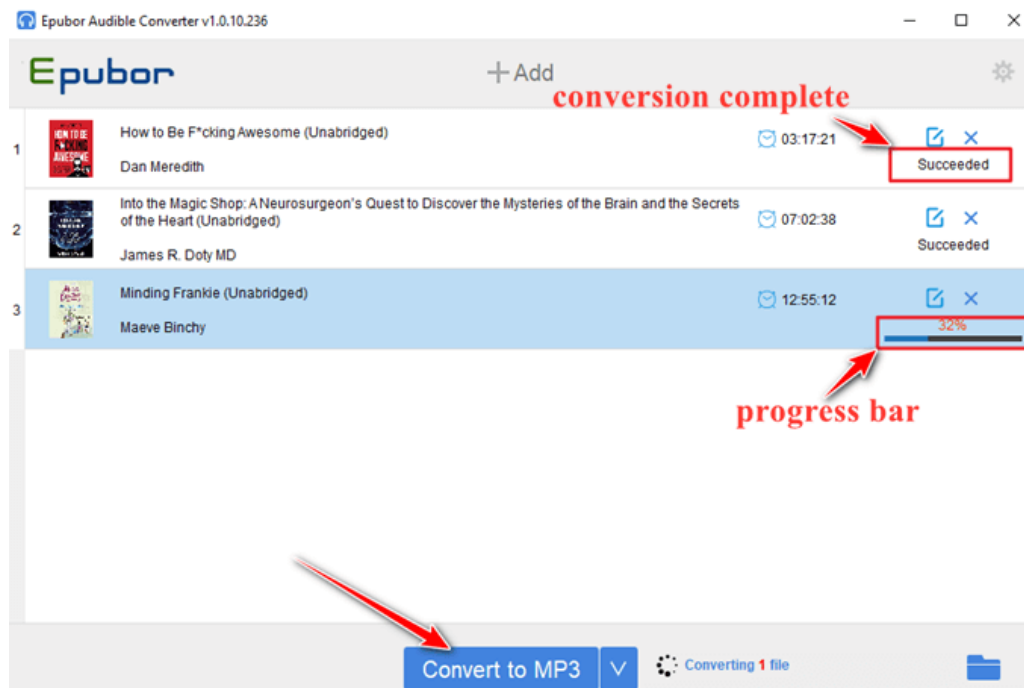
Epubor Audible Converter v1.0.10.236

Epubor

+ Add

conversion complete

1

HOW TO BE F*CKING AWESOME

How to Be F*cking Awesome (Unabridged)

Dan Meredith

03:17:21

Succeeded

2

Into the Magic Shop: A Neurosurgeon's Quest to Discover the Mysteries of the Brain and the Secrets of the Heart (Unabridged)

James R. Doty MD

07:02:38

Succeeded

3

Minding Frankie (Unabridged)

Maeve Binchy

12:55:12

32%

progress bar

Convert to MP3

Converting 1 file